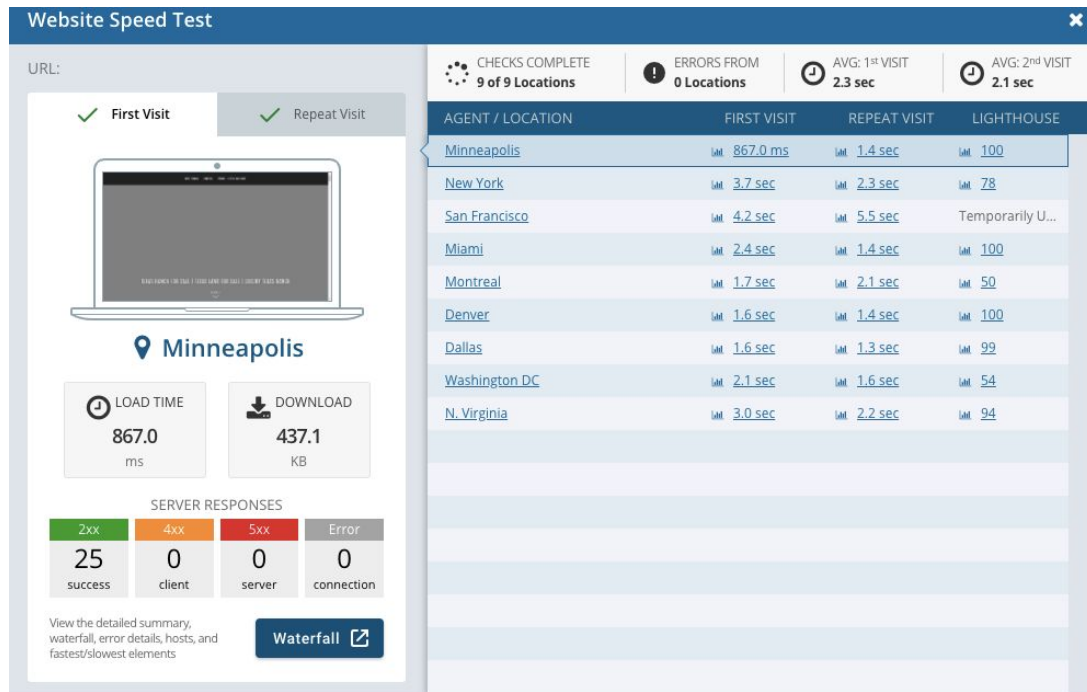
Website Speed Test

URL:

First Visit
Repeat Visit

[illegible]

Minneapolis

LOAD TIME
867.0
ms

DOWNLOAD
437.1
KB

SERVER RESPONSES

| 2xx | 4xx | 5xx | Error |
|---|---|---|---|
| 25 | 0 | 0 | 0 |
| success | client | server | connection |

View the detailed summary, waterfall, error details, hosts, and fastest/slowest elements

Waterfall

CHECKS COMPLETE
9 of 9 Locations

ERRORS FROM
0 Locations

AVG: 1st VISIT
2.3 sec

AVG: 2nd VISIT
2.1 sec

| AGENT / LOCATION | FIRST VISIT | REPEAT VISIT | LIGHTHOUSE |
|---|---|---|---|
| Minneapolis | 867.0 ms | 1.4 sec | 100 |
| New York | 3.7 sec | 2.3 sec | 78 |
| San Francisco | 4.2 sec | 5.5 sec | Temporarily U... |
| Miami | 2.4 sec | 1.4 sec | 100 |
| Montreal | 1.7 sec | 2.1 sec | 50 |
| Denver | 1.6 sec | 1.4 sec | 100 |
| Dallas | 1.6 sec | 1.3 sec | 99 |
| Washington DC | 2.1 sec | 1.6 sec | 54 |
| N. Virginia | 3.0 sec | 2.2 sec | 94 |